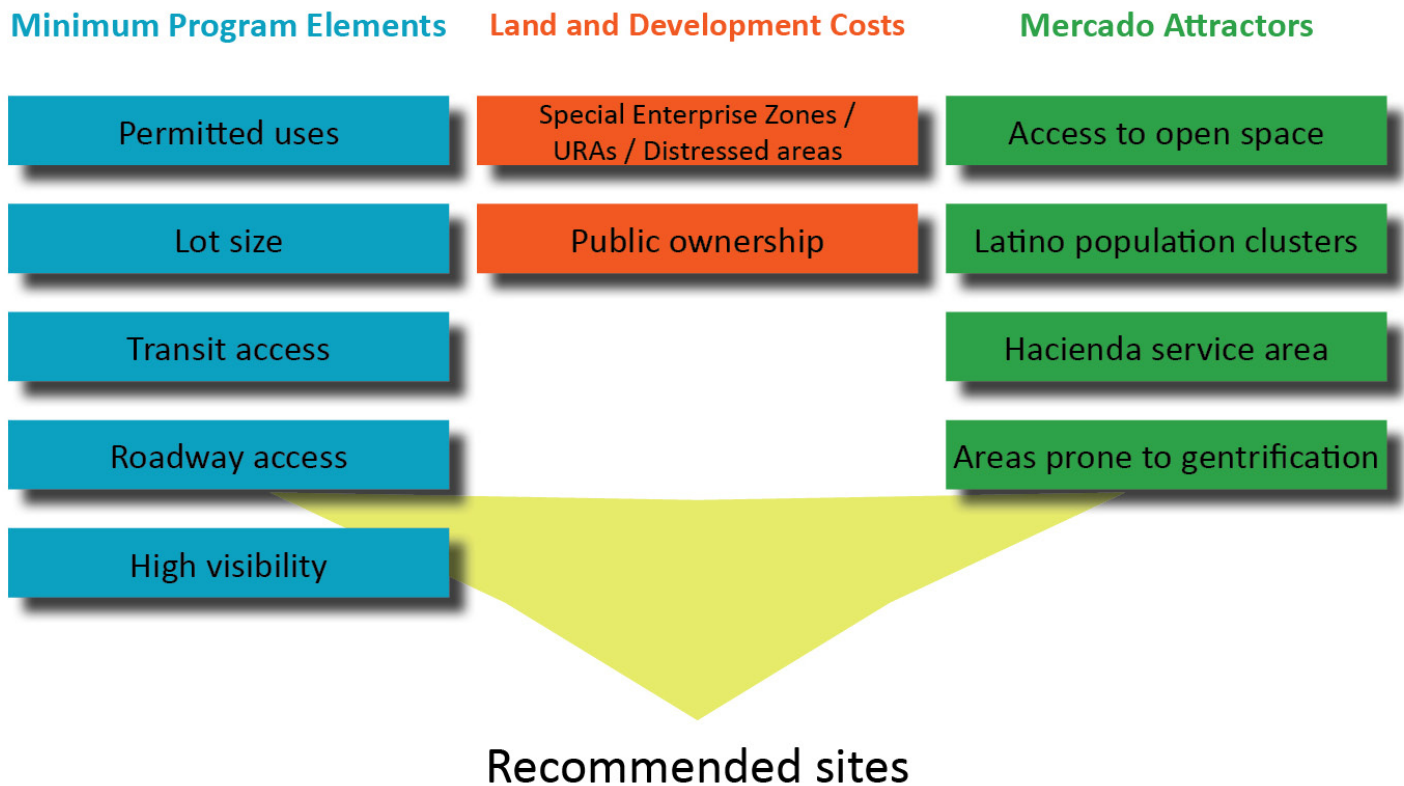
Minimum Program Elements

Permitted uses

Lot size

Transit access

Roadway access

High visibility

Land and Development Costs

Special Enterprise Zones / URAs / Distressed areas

Public ownership

Mercado Attractors

Access to open space

Latino population clusters

Hacienda service area

Areas prone to gentrification

Recommended sites